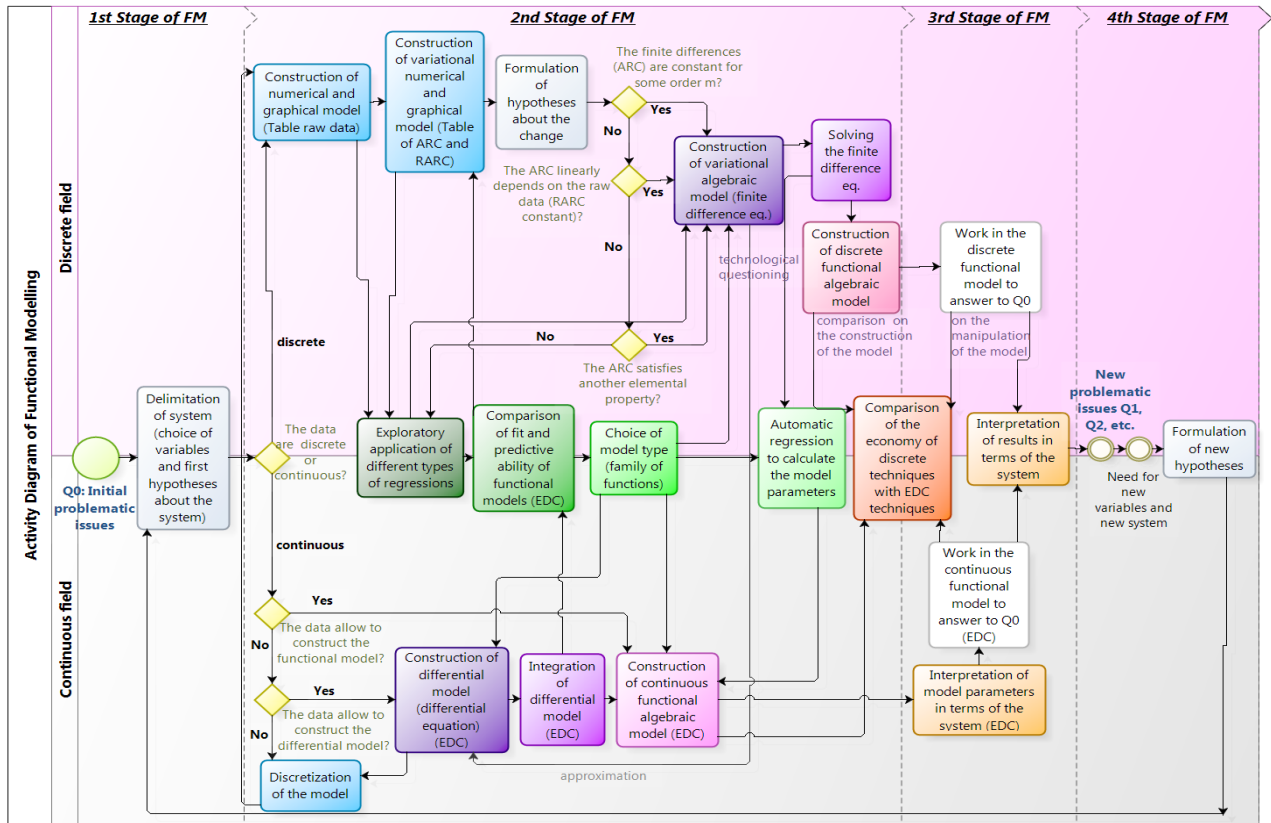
Activity Diagram of Functional Modelling

1st Stage of FM

2nd Stage of FM

3rd Stage of FM

4th Stage of FM

Discrete field

Continuous field

Q0: Initial problematic issues

Delimitation of system (choice of variables and first hypotheses about the system)

The data are discrete or continuous?

discrete

continuous

Construction of numerical and graphical model (Table raw data)

Construction of variational numerical and graphical model (Table of ARC and RARC)

Formulation of hypotheses about the change

The finite differences (ARC) are constant for some order m?

Yes

No

The ARC linearly depends on the raw data (RARC constant)?

Yes

No

Construction of variational algebraic model (finite difference eq.)

Solving the finite difference eq.

Construction of discrete functional algebraic model

technological questioning

No

Yes

The ARC satisfies another elemental property?

Exploratory application of different types of regressions

Comparison of fit and predictive ability of functional models (EDC)

Choice of model type (family of functions)

Automatic regression to calculate the model parameters

comparison on the construction of the model

Comparison of the economy of discrete techniques with EDC techniques

Work in the discrete functional model to answer to Q0

on the manipulation of the model

Interpretation of results in terms of the system

New problematic issues Q1, Q2, etc.

Need for new variables and new system

Formulation of new hypotheses

Yes

The data allow to construct the functional model?

No

Yes

The data allow to construct the differential model?

No

Construction of differential model (differential equation) (EDC)

Integration of differential model (EDC)

Construction of continuous functional algebraic model (EDC)

Work in the continuous functional model to answer to Q0 (EDC)

Interpretation of model parameters in terms of the system (EDC)

Discretization of the model

approximation